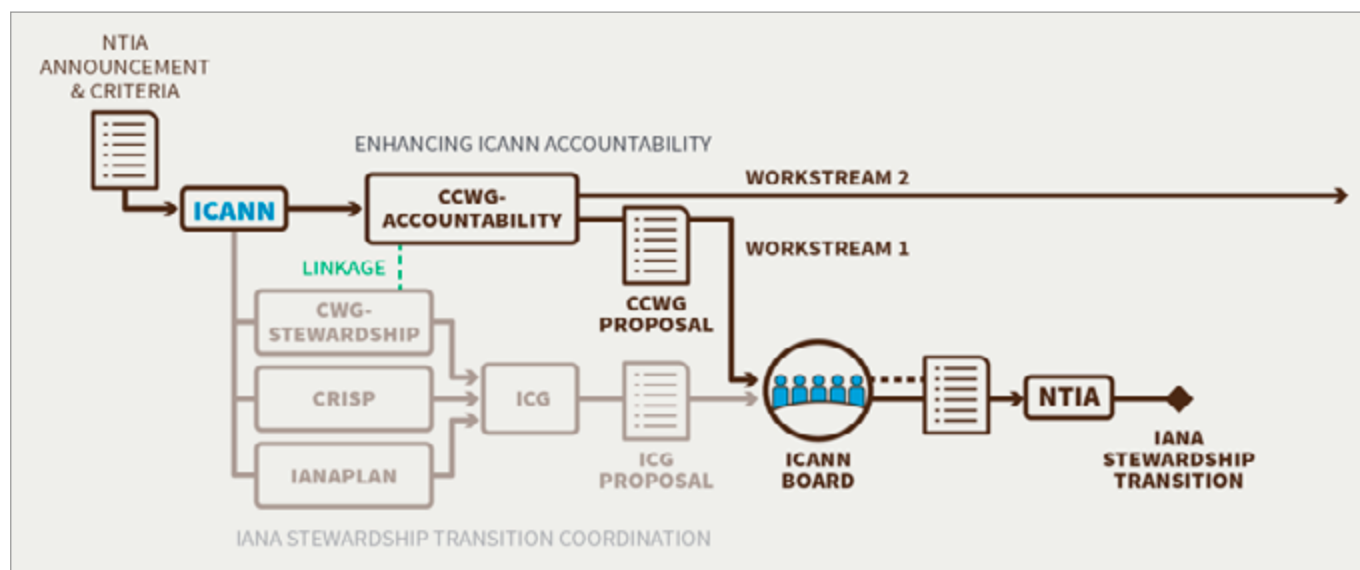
NTIA ANNOUNCEMENT & CRITERIA

ICANN

ENHANCING ICANN ACCOUNTABILITY

CCWG-ACCOUNTABILITY

WORKSTREAM 2

WORKSTREAM 1

LINKAGE

CCWG PROPOSAL

CWG-STEWARDSHIP

CRISP

IANAPLAN

ICG

ICG PROPOSAL

ICANN BOARD

NTIA

IANA STEWARDSHIP TRANSITION

IANA STEWARDSHIP TRANSITION COORDINATION